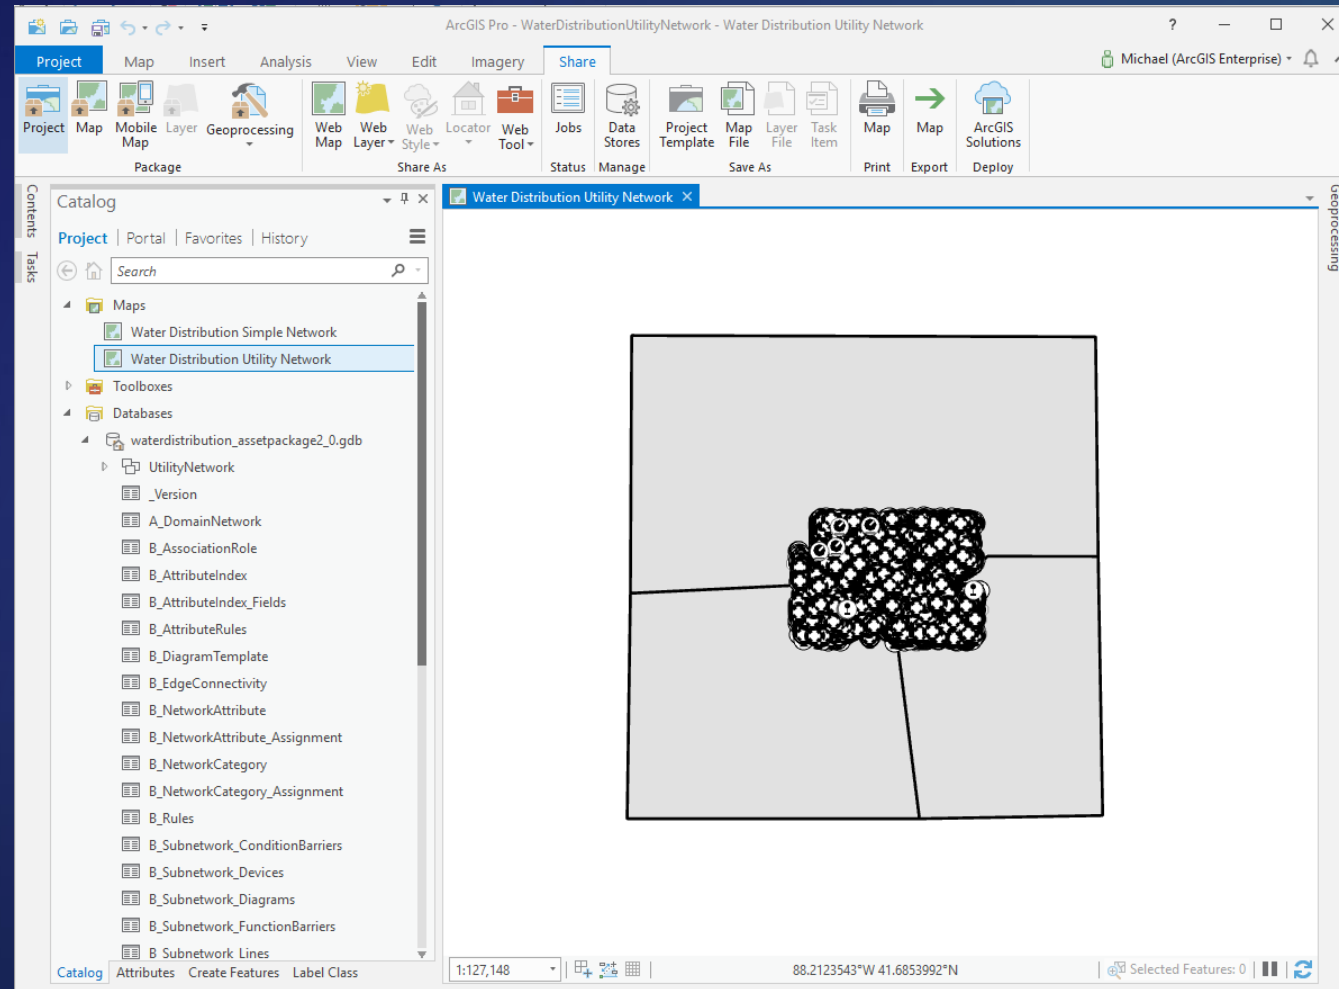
ArcGIS Pro - WaterDistributionUtilityNetwork - Water Distribution Utility Network

?

Project Map Insert Analysis View Edit Imagery Share

Michael (ArcGIS Enterprise)

Project Map Mobile Map Layer Geoprocessing
Package

Web Map Web Layer Web Style Locator Web Tool
Share As

Jobs
Status

Data Stores
Manage

Project Template Map File Layer File Task Item
Save As

Map
Print

Map
Export

ArcGIS Solutions
Deploy

Contents Tasks

Catalog

Project | Portal | Favorites | History

Search

Maps
Water Distribution Simple Network
Water Distribution Utility Network
Toolboxes
Databases
waterdistribution_assetpackage2_0.gdb
UtilityNetwork
_Version
A_DomainNetwork
B_AssociationRole
B_AttributeIndex
B_AttributeIndex_Fields
B_AttributeRules
B_DiagramTemplate
B_EdgeConnectivity
B_NetworkAttribute
B_NetworkAttribute_Assignment
B_NetworkCategory
B_NetworkCategory_Assignment
B_Rules
B_Subnetwork_ConditionBarriers
B_Subnetwork_Devices
B_Subnetwork_Diagrams
B_Subnetwork_FunctionBarriers
B_Subnetwork_Lines

Catalog Attributes Create Features Label Class

Water Distribution Utility Network

Geoprocessing

1:127,148

88.2123543°W 41.6853992°N

Selected Features: 0